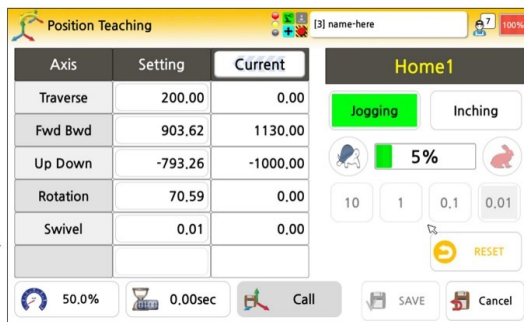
Position Teaching

[3] name-here

7

100%

| Axis | Setting | Current |
|---|---|---|
| Traverse | 200.00 | 0.00 |
| Fwd Bwd | 903.62 | 1130.00 |
| Up Down | -793.26 | -1000.00 |
| Rotation | 70.59 | 0.00 |
| Swivel | 0.01 | 0.00 |
| | | |

Home1

Jogging

Inching

5%

10

1

0.1

0.01

RESET

50.0%

0.00sec

Call

SAVE

Cancel